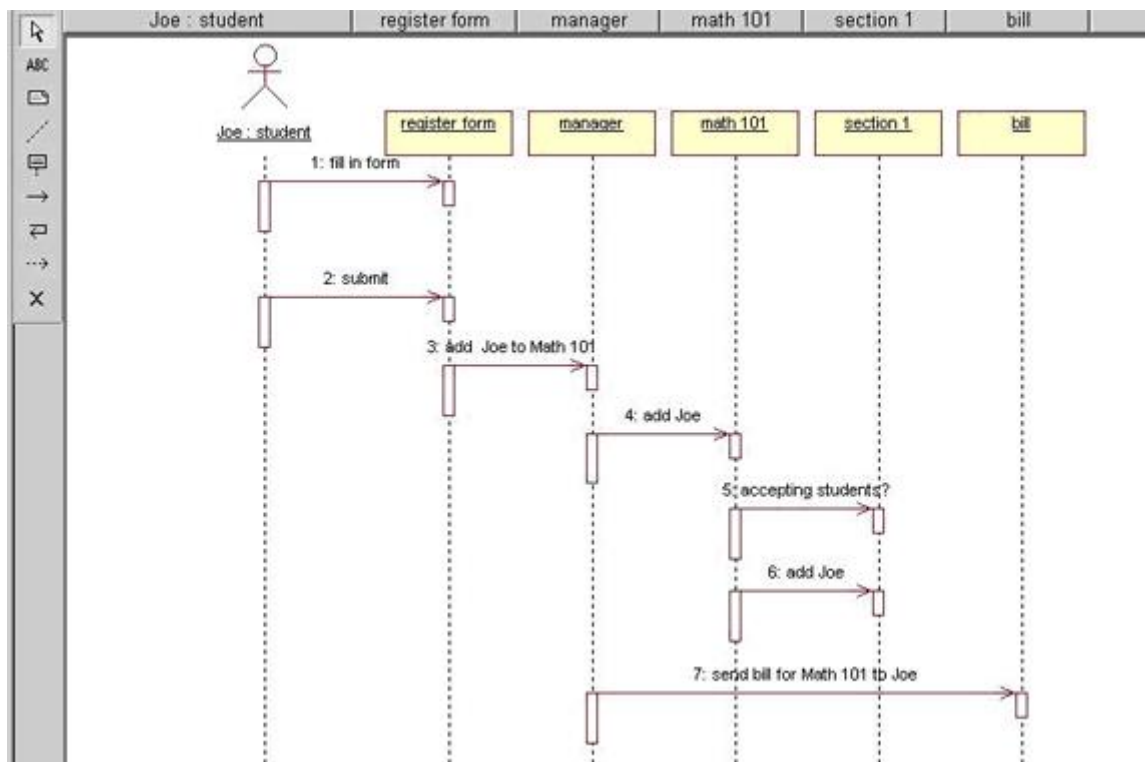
| Joe : student | register form | manager | math 101 | section 1 | bill |
|---|---|---|---|---|---|

ABC

Joe : student

register form

manager

math 101

section 1

bill

1: fill in form

2: submit

3: add Joe to Math 101

4: add Joe

5: accepting students?

6: add Joe

7: send bill for Math 101 to Joe